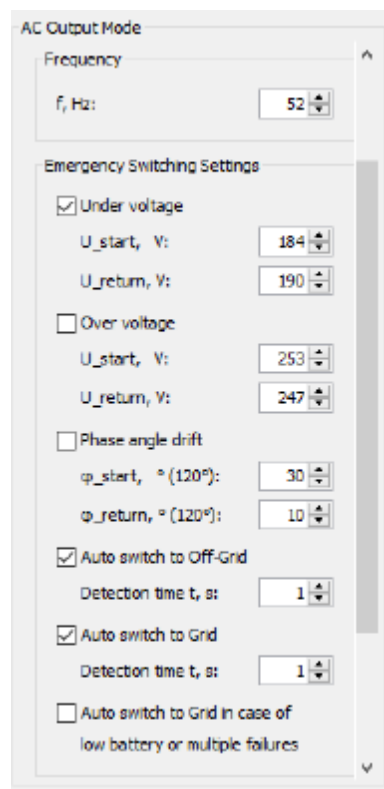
AC Output Mode

Frequency

f, Hz: 52

Emergency Switching Settings

Under voltage

U_start, V: 184

U_return, V: 190

Over voltage

U_start, V: 253

U_return, V: 247

Phase angle drift

φ_start, ° (120°): 30

φ_return, ° (120°): 10

Auto switch to Off-Grid

Detection time t, s: 1

Auto switch to Grid

Detection time t, s: 1

Auto switch to Grid in case of low battery or multiple failures